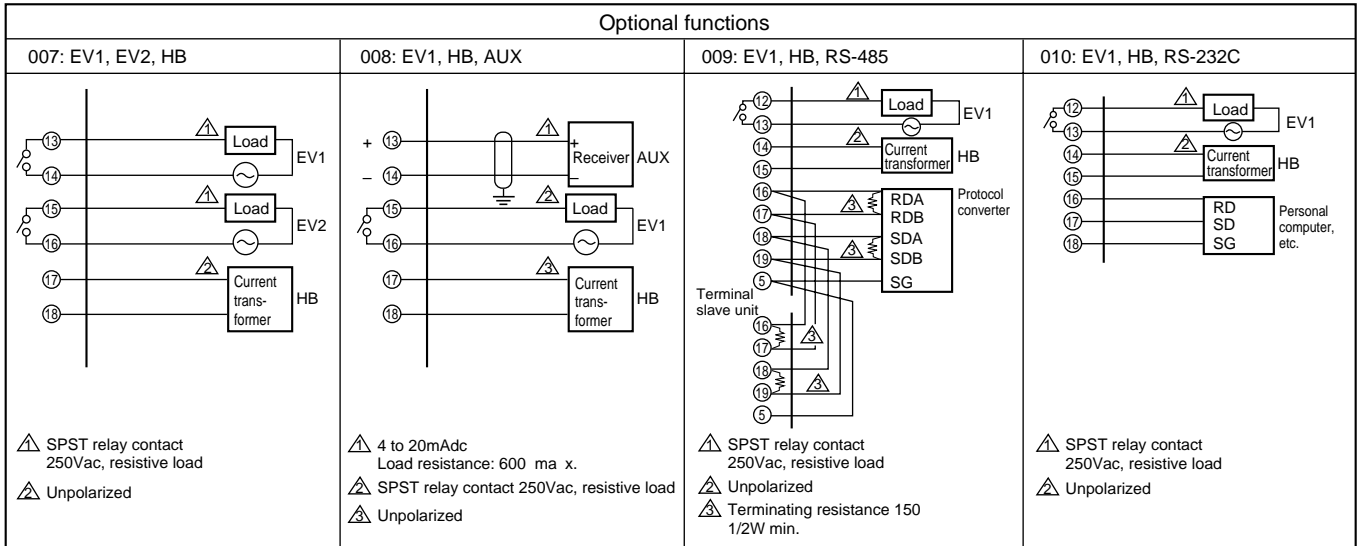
Optional functions

007: EV1, EV2, HB

⑬ ⑭ ⚠1 Load EV1
⑮ ⑯ ⚠1 Load EV2
⑰ ⑱ ⚠2 Current transformer HB

⚠1 SPST relay contact 250Vac, resistive load

⚠2 Unpolarized

008: EV1, HB, AUX

+ ⑬ – ⑭ ⚠1 + Receiver AUX –
⑮ ⑯ ⚠2 Load EV1
⑰ ⑱ ⚠3 Current transformer HB

⚠1 4 to 20mAdc Load resistance: 600 ma x.

⚠2 SPST relay contact 250Vac, resistive load

⚠3 Unpolarized

009: EV1, HB, RS-485

⑫ ⑬ ⚠1 Load EV1
⑭ ⑮ ⚠2 Current transformer HB
⑯ ⑰ ⑱ ⑲ ⑤ ⚠3 RDA RDB ⚠3 SDA SDB SG Protocol converter
Terminal slave unit ⑯ ⑰ ⚠3 ⑱ ⑲ ⚠3 ⑤

⚠1 SPST relay contact 250Vac, resistive load

⚠2 Unpolarized

⚠3 Terminating resistance 150 1/2W min.

010: EV1, HB, RS-232C

⑫ ⑬ ⚠1 Load EV1
⑭ ⑮ ⚠2 Current transformer HB
⑯ ⑰ ⑱ RD SD SG Personal computer, etc.

⚠1 SPST relay contact 250Vac, resistive load

⚠2 Unpolarized